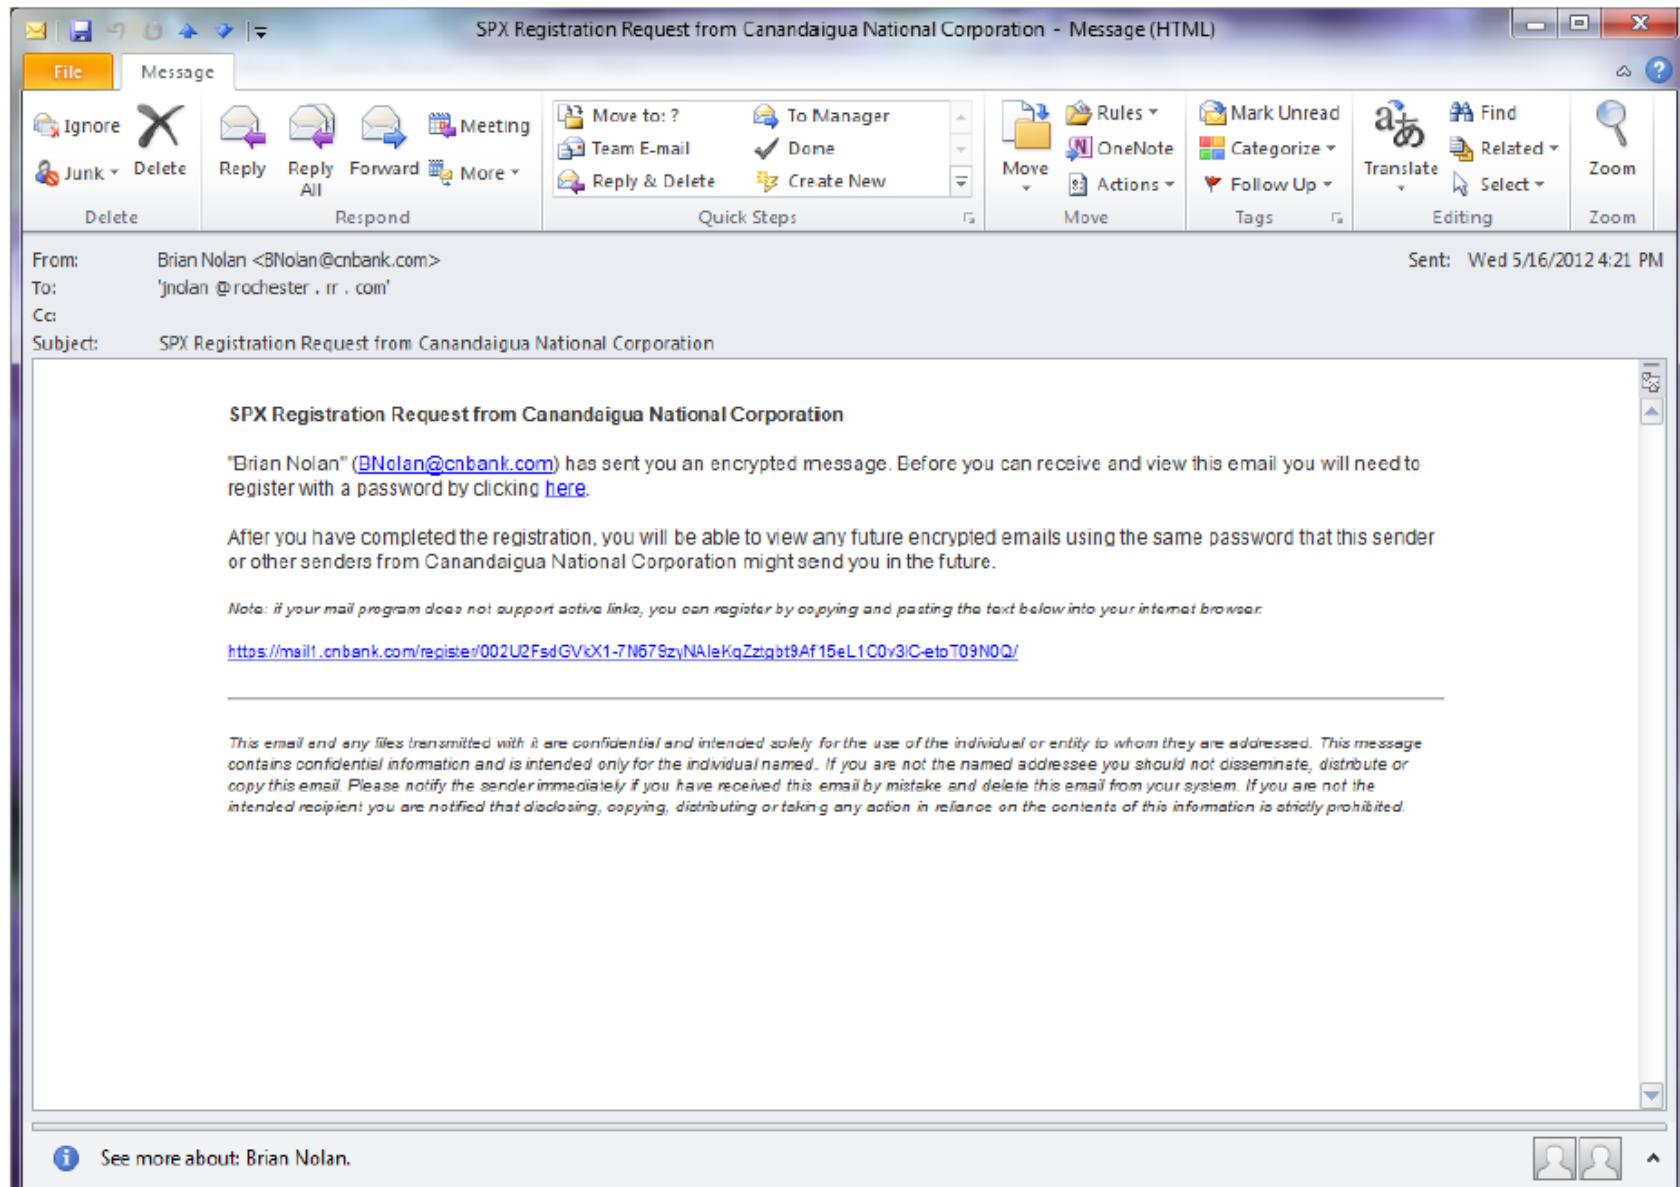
SPX Registration Request from Canandaigua National Corporation - Message (HTML)

File
Message

Ignore
Junk
Delete
Delete

Reply
Reply All
Forward
Meeting
More
Respond

Move to: ?
Team E-mail
Reply & Delete
To Manager
Done
Create New
Quick Steps

Move
Rules
OneNote
Actions
Move

Mark Unread
Categorize
Follow Up
Tags

Translate
Find
Related
Select
Editing

Zoom
Zoom

From: Brian Nolan <BNolan@cnbank.com>
To: 'jnolan @rochester . rr . com'
Cc:
Subject: SPX Registration Request from Canandaigua National Corporation
Sent: Wed 5/16/2012 4:21 PM

SPX Registration Request from Canandaigua National Corporation

"Brian Nolan" (BNolan@cnbank.com) has sent you an encrypted message. Before you can receive and view this email you will need to register with a password by clicking here.

After you have completed the registration, you will be able to view any future encrypted emails using the same password that this sender or other senders from Canandaigua National Corporation might send you in the future.

Note: if your mail program does not support active links, you can register by copying and pasting the text below into your internet browser.

https://mail1.cnbank.com/register/002U2FsdGVkX1-7N679zyNAleKqZztgbt9Af15eL1C0v3lC-eto T09N0Q/

This email and any files transmitted with it are confidential and intended solely for the use of the individual or entity to whom they are addressed. This message contains confidential information and is intended only for the individual named. If you are not the named addressee you should not disseminate, distribute or copy this email. Please notify the sender immediately if you have received this email by mistake and delete this email from your system. If you are not the intended recipient you are notified that disclosing, copying, distributing or taking any action in reliance on the contents of this information is strictly prohibited.

See more about: Brian Nolan.